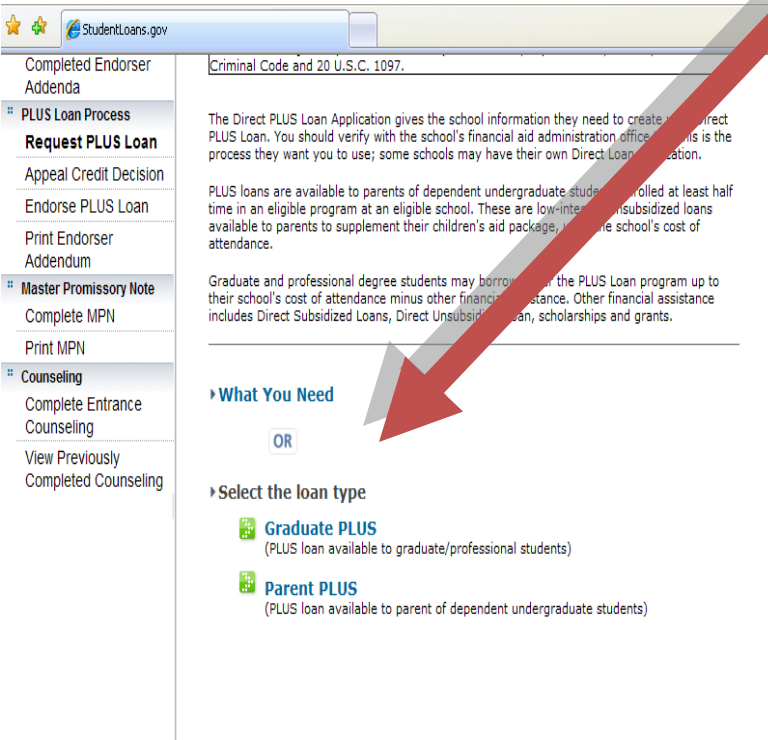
StudentLoans.gov

Completed Endorser Addenda

PLUS Loan Process

Request PLUS Loan

Appeal Credit Decision

Endorse PLUS Loan

Print Endorser Addendum

Master Promissory Note

Complete MPN

Print MPN

Counseling

Complete Entrance Counseling

View Previously Completed Counseling

Criminal Code and 20 U.S.C. 1097.

The Direct PLUS Loan Application gives the school information they need to create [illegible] Direct PLUS Loan. You should verify with the school's financial aid administration office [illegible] is the process they want you to use; some schools may have their own Direct Loan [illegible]ation.

PLUS loans are available to parents of dependent undergraduate stude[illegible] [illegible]rolled at least half time in an eligible program at an eligible school. These are low-inter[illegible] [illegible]nsubsidized loans available to parents to supplement their children's aid package, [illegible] the school's cost of attendance.

Graduate and professional degree students may borrow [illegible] the PLUS Loan program up to their school's cost of attendance minus other financial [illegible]stance. Other financial assistance includes Direct Subsidized Loans, Direct Unsubsid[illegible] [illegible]an, scholarships and grants.

What You Need

OR

Select the loan type

Graduate PLUS
(PLUS loan available to graduate/professional students)

Parent PLUS
(PLUS loan available to parent of dependent undergraduate students)